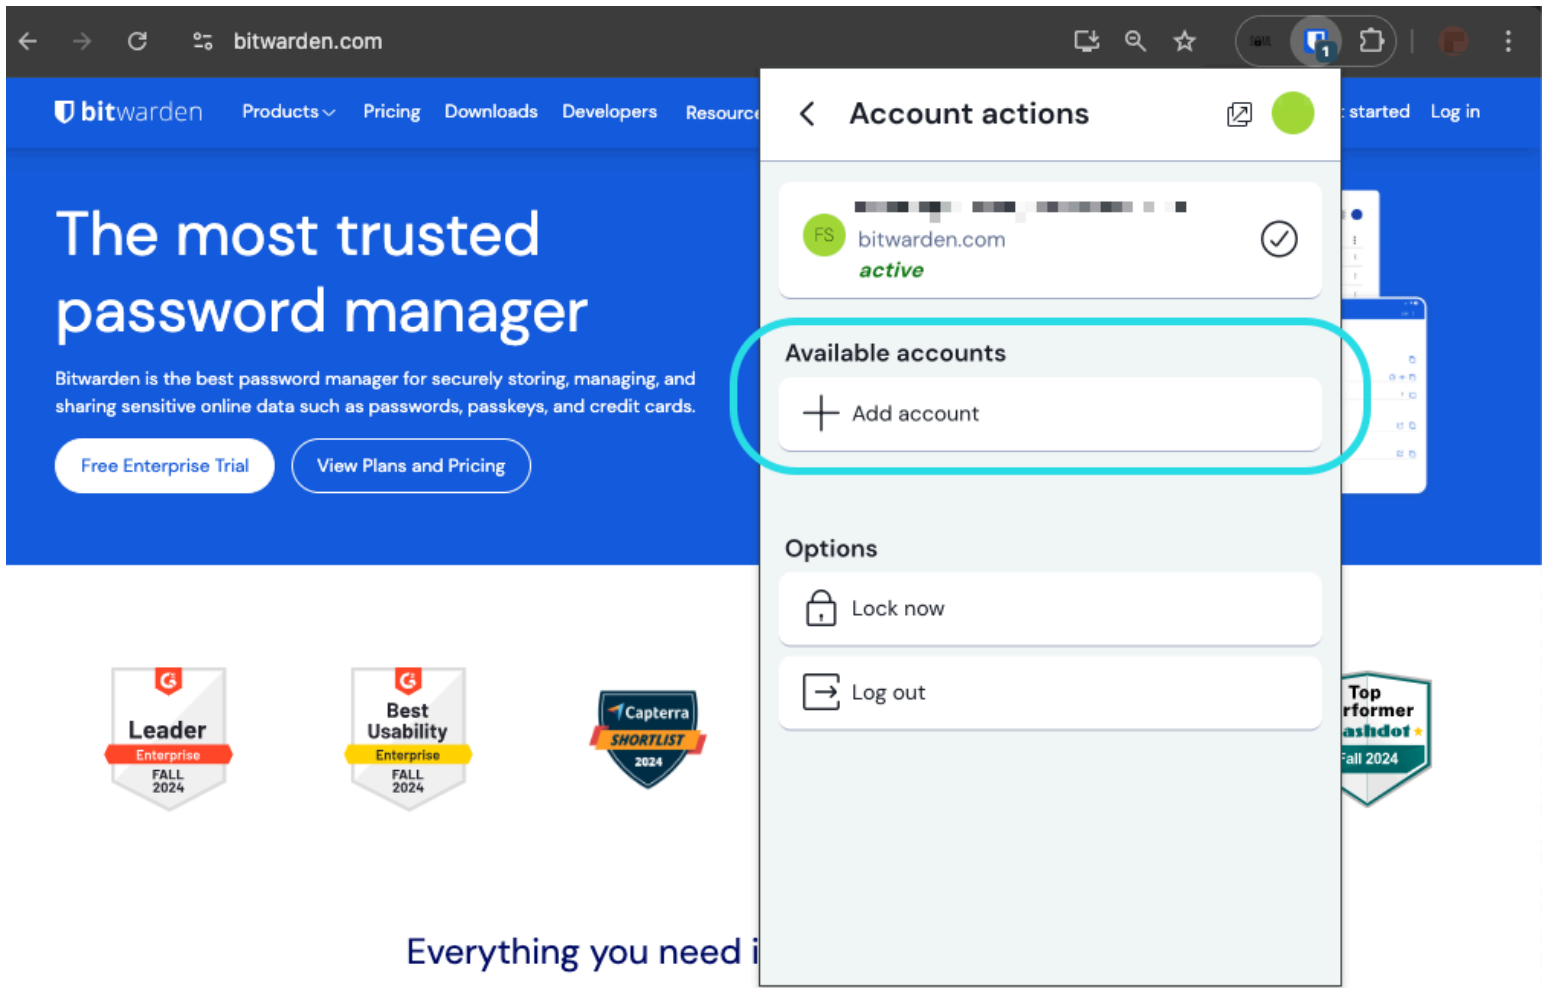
bitwarden.com

bitwarden Products Pricing Downloads Developers Resourc

The most trusted password manager

Bitwarden is the best password manager for securely storing, managing, and sharing sensitive online data such as passwords, passkeys, and credit cards.

Free Enterprise Trial View Plans and Pricing

Leader Enterprise FALL 2024

Best Usability Enterprise FALL 2024

Capterra SHORTLIST 2024

Top rformer ashdot Fall 2024

Everything you need i

started Log in

Account actions

FS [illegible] bitwarden.com active

Available accounts

Add account

Options

Lock now

Log out